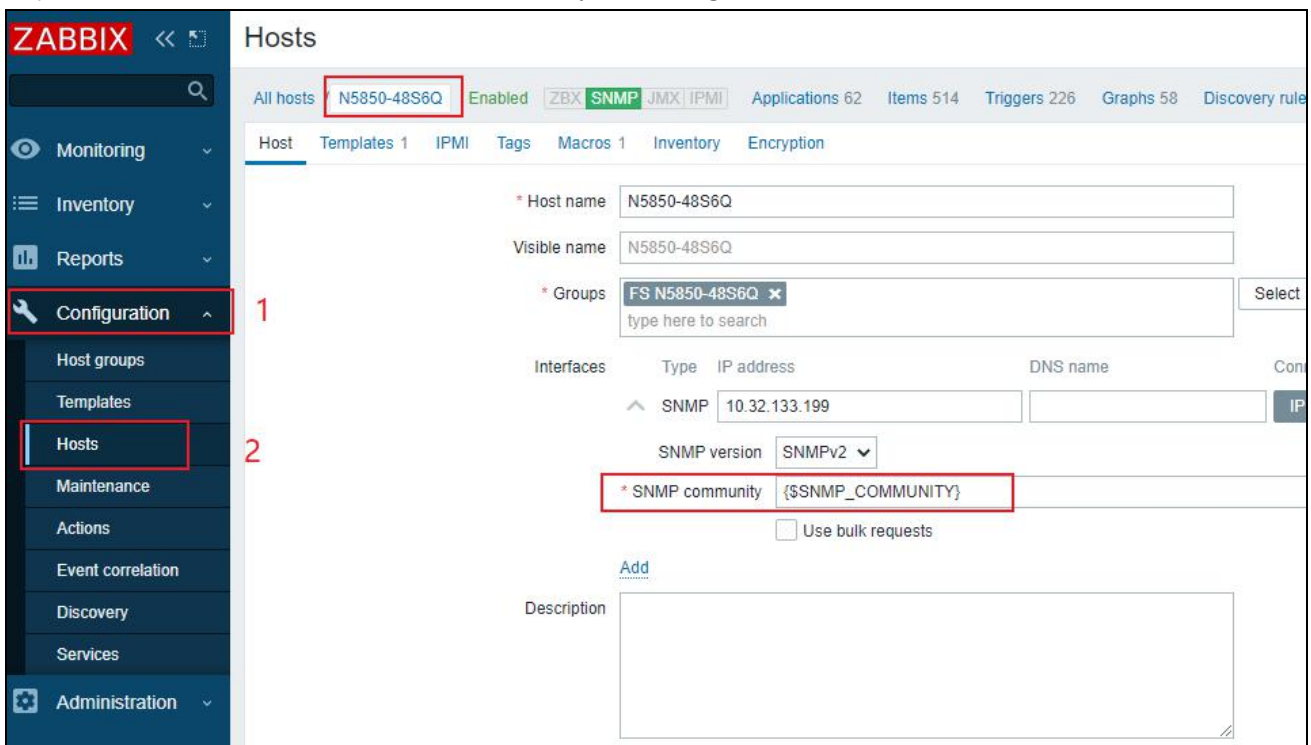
ZABBIX

Monitoring
Inventory
Reports
Configuration
Host groups
Templates
Hosts
Maintenance
Actions
Event correlation
Discovery
Services
Administration

1
2

Hosts

All hosts / N5850-48S6Q Enabled ZBX SNMP JMX IPMI Applications 62 Items 514 Triggers 226 Graphs 58 Discovery rule

Host Templates 1 IPMI Tags Macros 1 Inventory Encryption

* Host name N5850-48S6Q

Visible name N5850-48S6Q

* Groups FS N5850-48S6Q × type here to search Select

Interfaces Type IP address DNS name Con

SNMP 10.32.133.199 IP

SNMP version SNMPv2

* SNMP community {$SNMP_COMMUNITY}

Use bulk requests

Add

Description